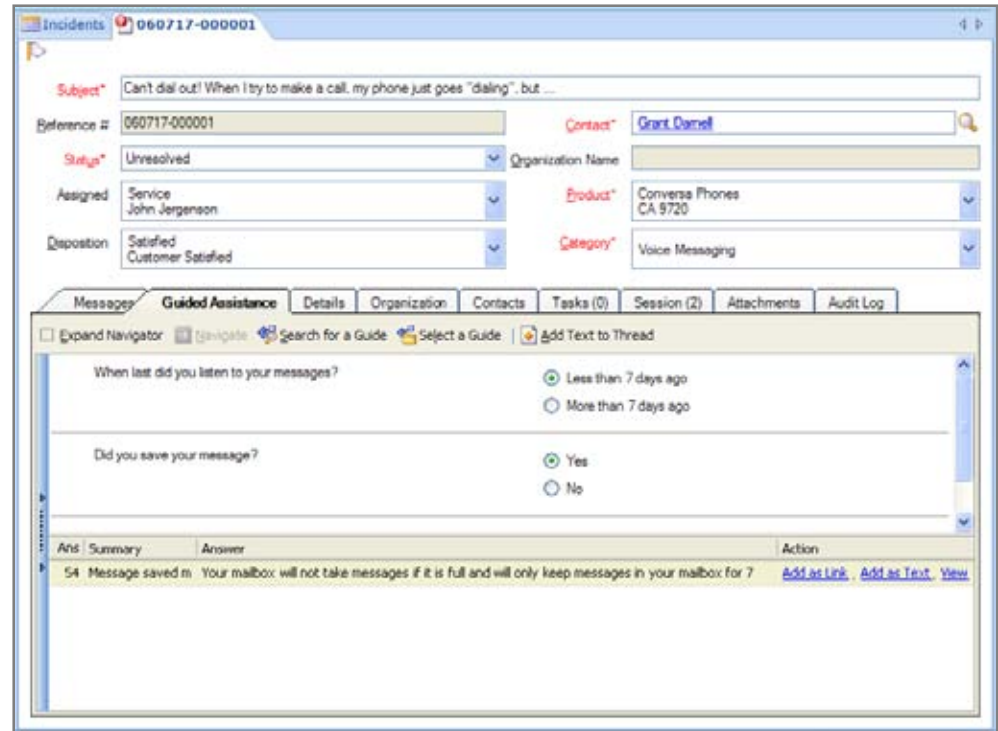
Incidents 060717-000001

Subject* Can't dial out! When I try to make a call, my phone just goes "dialing", but ...

Reference # 060717-000001

Contact* Grant Darnell

Status* Unresolved

Organization Name

Assigned Service John Jergenson

Product* Conversa Phones CA 9720

Disposition Satisfied Customer Satisfied

Category* Voice Messaging

Messages | Guided Assistance | Details | Organization | Contacts | Tasks (0) | Session (2) | Attachments | Audit Log

Expand Navigator | Navigate | Search for a Guide | Select a Guide | Add Text to Thread

When last did you listen to your messages?

Less than 7 days ago

More than 7 days ago

Did you save your message?

Yes

No

| Ans | Summary | Answer | Action |
|---|---|---|---|
| 54 | Message saved m | Your mailbox will not take messages if it is full and will only keep messages in your mailbox for 7 | Add as Link, Add as Text, View |